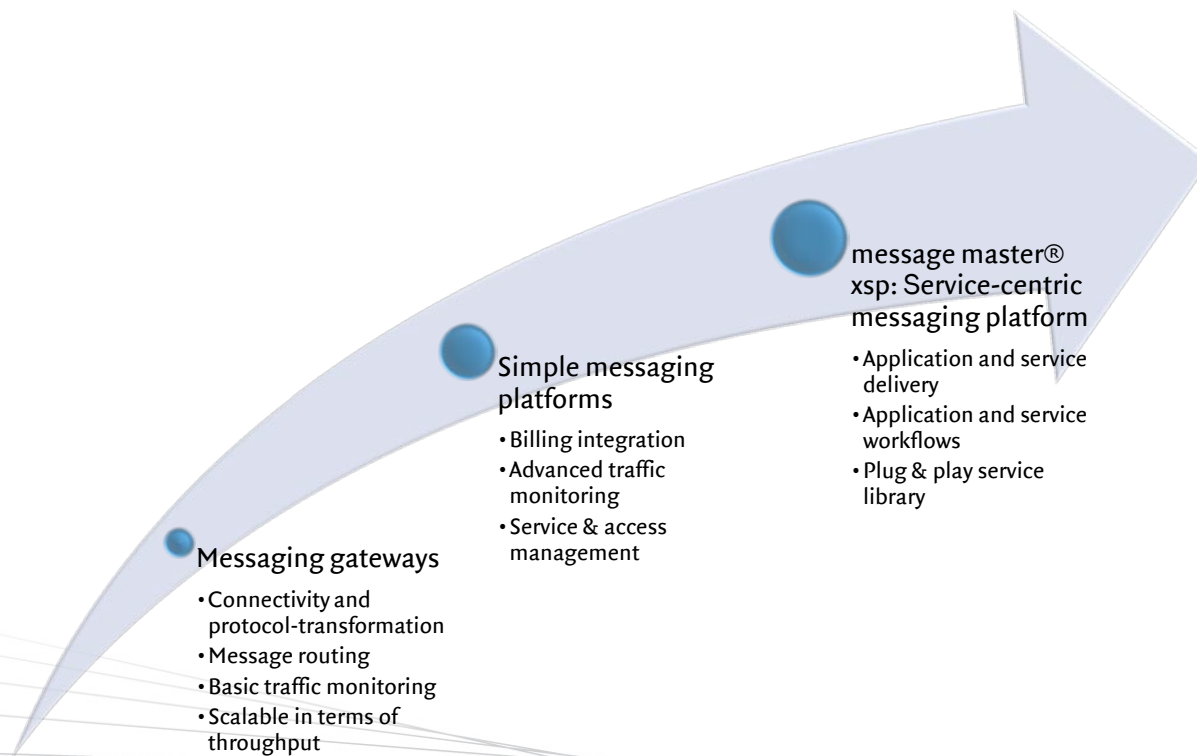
message master® xsp: Service-centric messaging platform

• Application and service delivery
• Application and service workflows
• Plug & play service library

Simple messaging platforms

• Billing integration
• Advanced traffic monitoring
• Service & access management

Messaging gateways

• Connectivity and protocol-transformation
• Message routing
• Basic traffic monitoring
• Scalable in terms of throughput